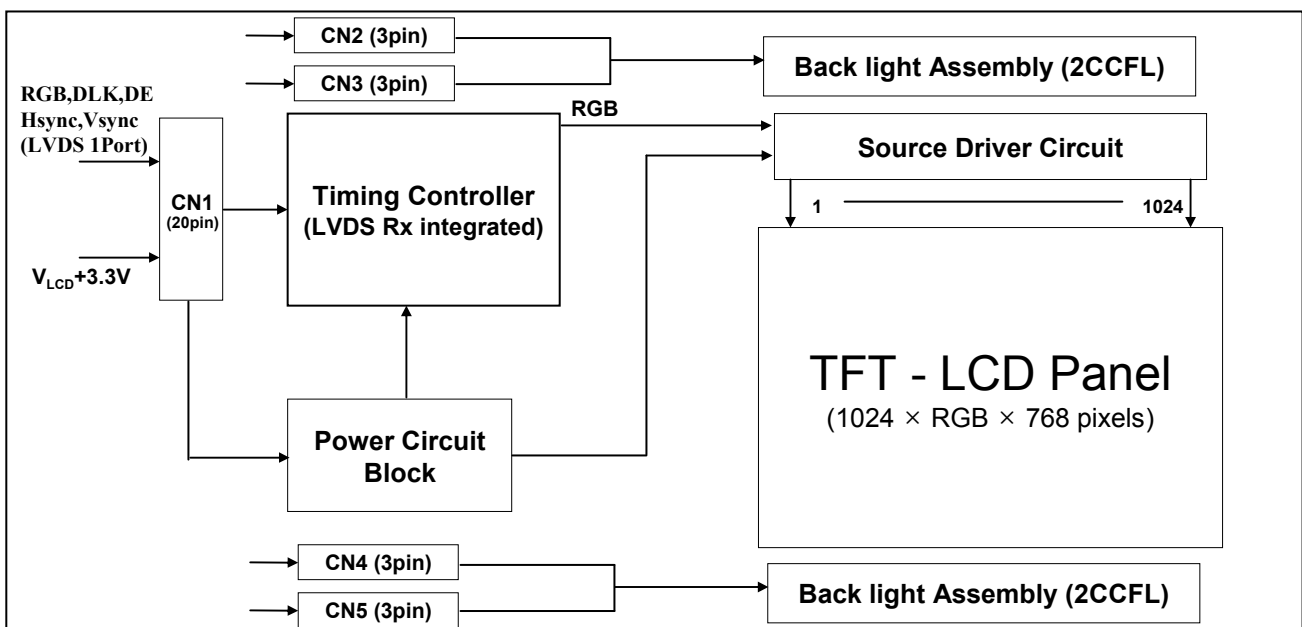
CN2 (3pin)

CN3 (3pin)

Back light Assembly (2CCFL)

RGB,DLK,DE
Hsync,Vsync
(LVDS 1Port)

RGB

Source Driver Circuit

CN1
(20pin)

Timing Controller
(LVDS Rx integrated)

1

1024

$V_{LCD}$+3.3V

TFT - LCD Panel
(1024 × RGB × 768 pixels)

Power Circuit
Block

CN4 (3pin)

CN5 (3pin)

Back light Assembly (2CCFL)